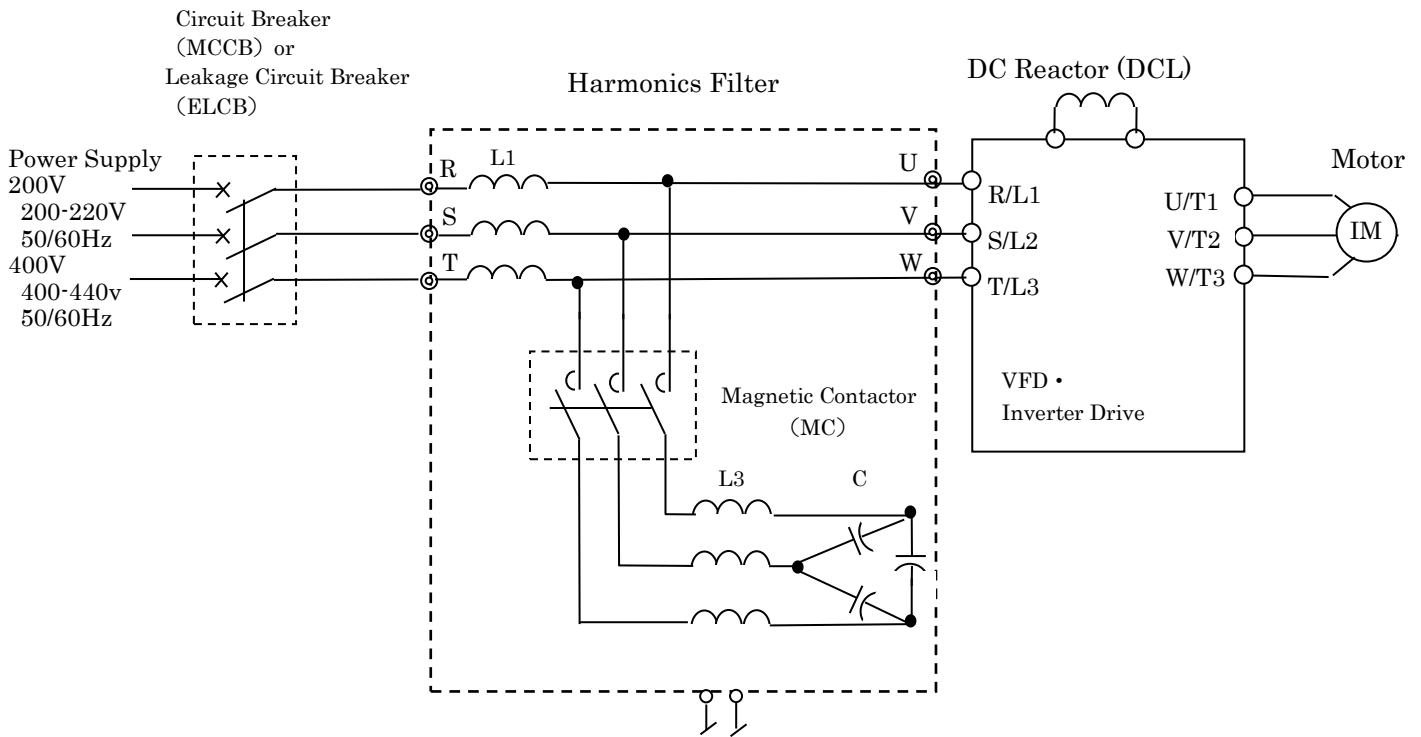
Circuit Breaker
（MCCB） or
Leakage Circuit Breaker
（ELCB）

Harmonics Filter

DC Reactor (DCL)

Power Supply
200V
200-220V
50/60Hz
400V
400-440v
50/60Hz

R
L1
S
T

U
V
W

R/L1
S/L2
T/L3

U/T1
V/T2
W/T3

Motor
IM

Magnetic Contactor
（MC）

VFD・
Inverter Drive

L3
C